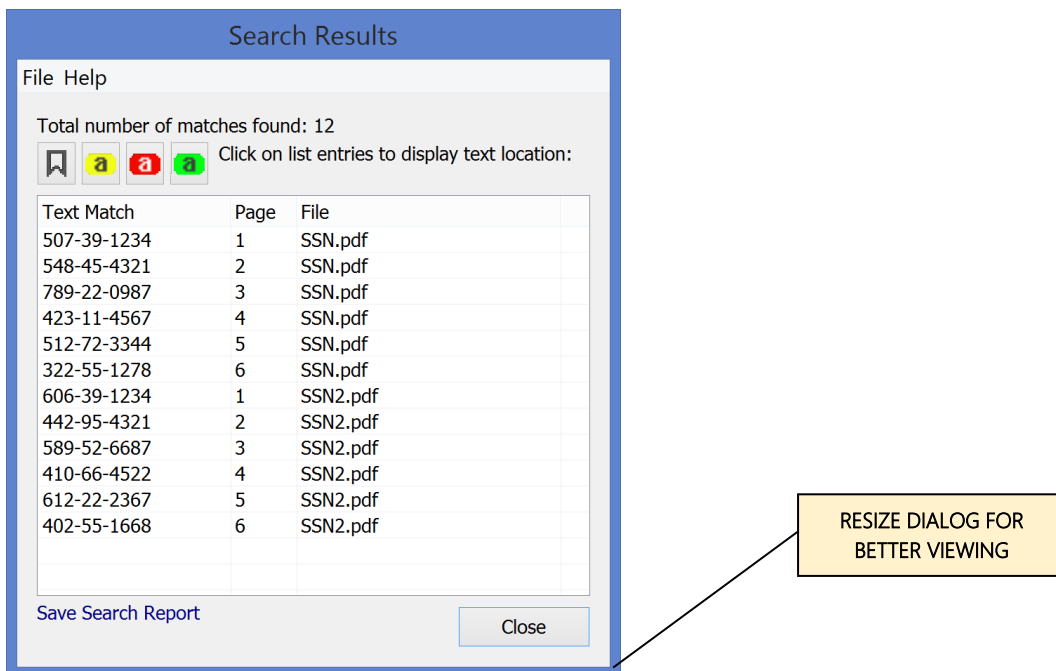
Search Results

File Help

Total number of matches found: 12

a a a Click on list entries to display text location:

| Text Match | Page | File |
|---|---|---|
| 507-39-1234 | 1 | SSN.pdf |
| 548-45-4321 | 2 | SSN.pdf |
| 789-22-0987 | 3 | SSN.pdf |
| 423-11-4567 | 4 | SSN.pdf |
| 512-72-3344 | 5 | SSN.pdf |
| 322-55-1278 | 6 | SSN.pdf |
| 606-39-1234 | 1 | SSN2.pdf |
| 442-95-4321 | 2 | SSN2.pdf |
| 589-52-6687 | 3 | SSN2.pdf |
| 410-66-4522 | 4 | SSN2.pdf |
| 612-22-2367 | 5 | SSN2.pdf |
| 402-55-1668 | 6 | SSN2.pdf |

Save Search Report

Close

RESIZE DIALOG FOR BETTER VIEWING